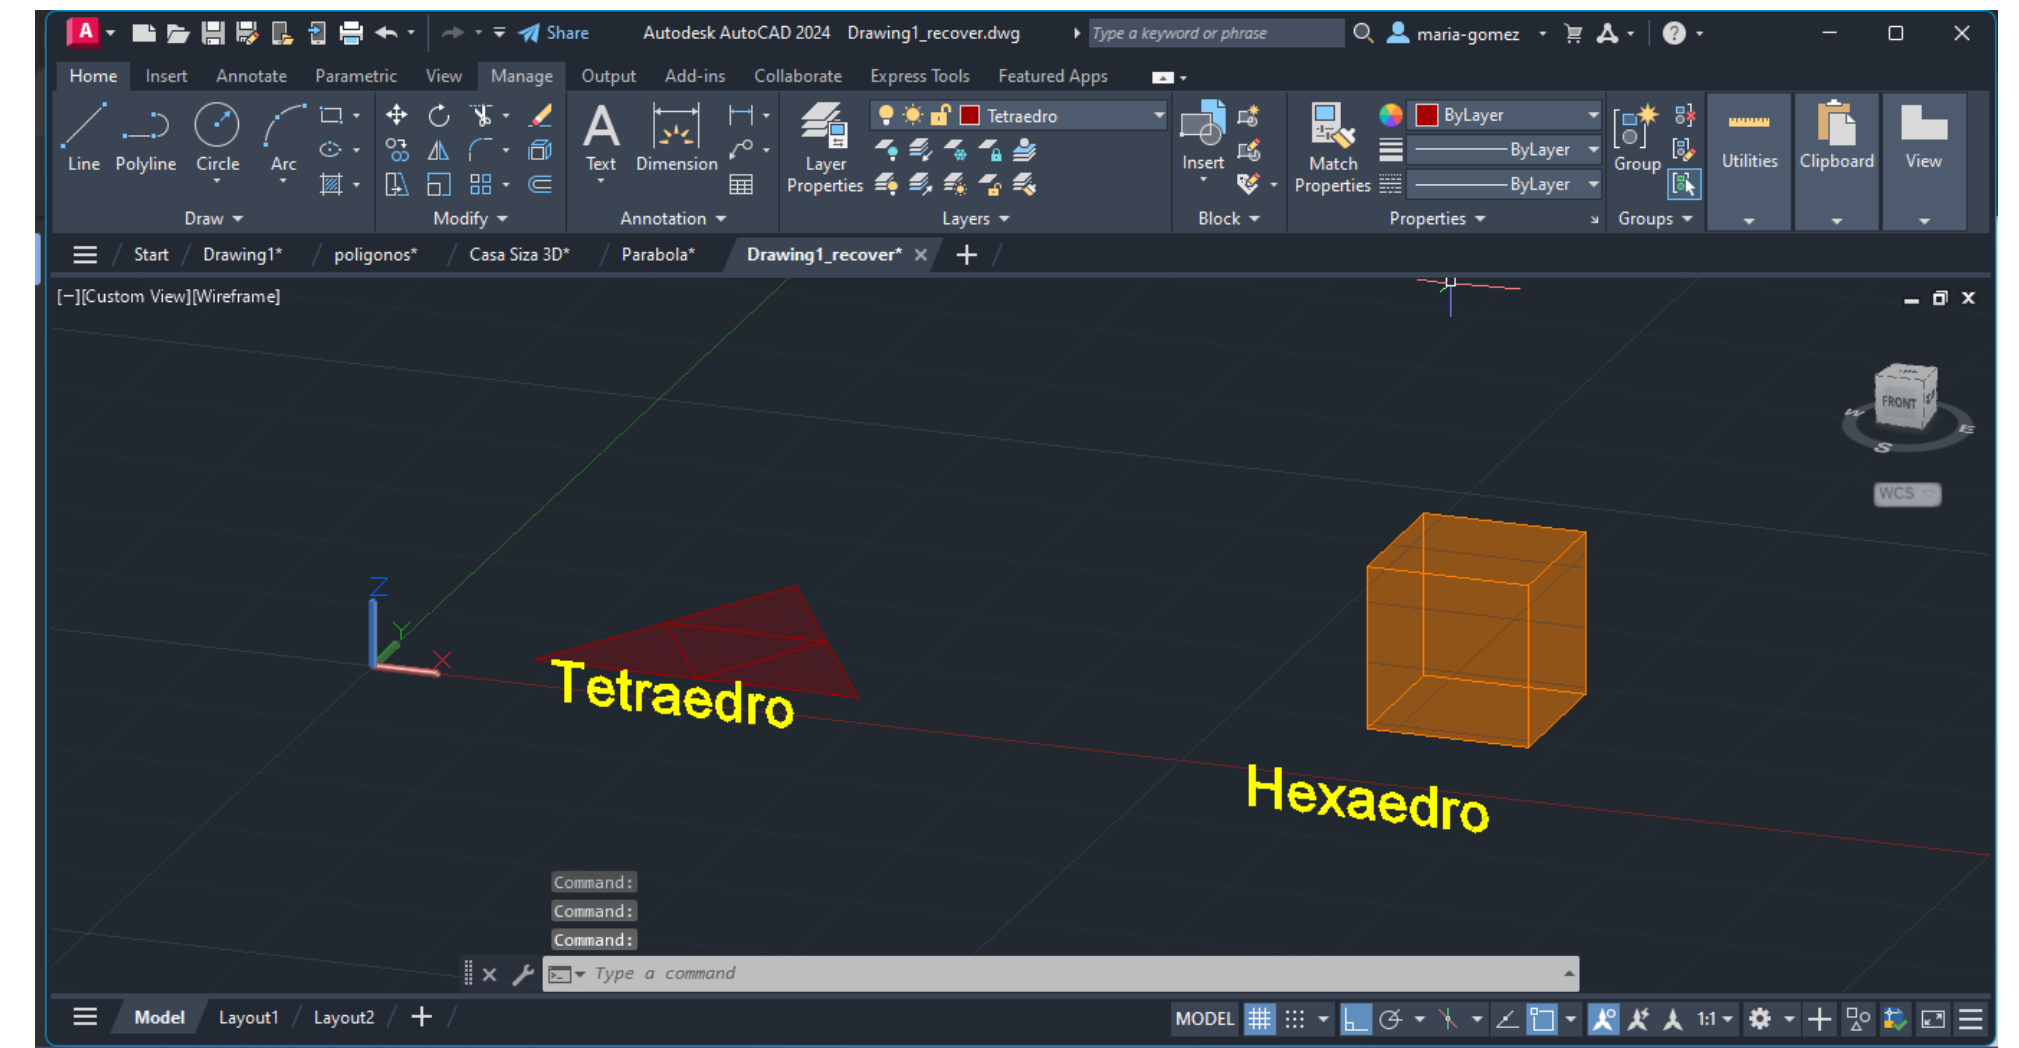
Share Autodesk AutoCAD 2024 Drawing1_recover.dwg Type a keyword or phrase maria-gomez

Home Insert Annotate Parametric View Manage Output Add-ins Collaborate Express Tools Featured Apps

Line Polyline Circle Arc
Draw
Modify
Text Dimension
Annotation
Layer Properties
Tetraedro
Layers
Insert
Block
Match Properties
ByLayer
ByLayer
ByLayer
Properties
Group
Groups
Utilities
Clipboard
View

Start Drawing1* poligonos* Casa Siza 3D* Parabola* Drawing1_recover*

[-][Custom View][Wireframe]

FRONT
W
S
E
WCS

Z
Y
X

Tetraedro

Hexaedro

Command:
Command:
Command:
Type a command

Model Layout1 Layout2

MODEL 1:1